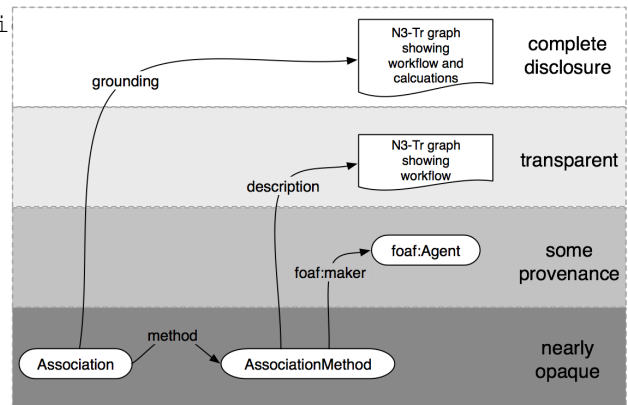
i

N3-Tr graph showing workflow and calcuations

complete disclosure

grounding

N3-Tr graph showing workflow

transparent

description

foaf:Agent

some provenance

foaf:maker

method

nearly opaque

Association

AssociationMethod